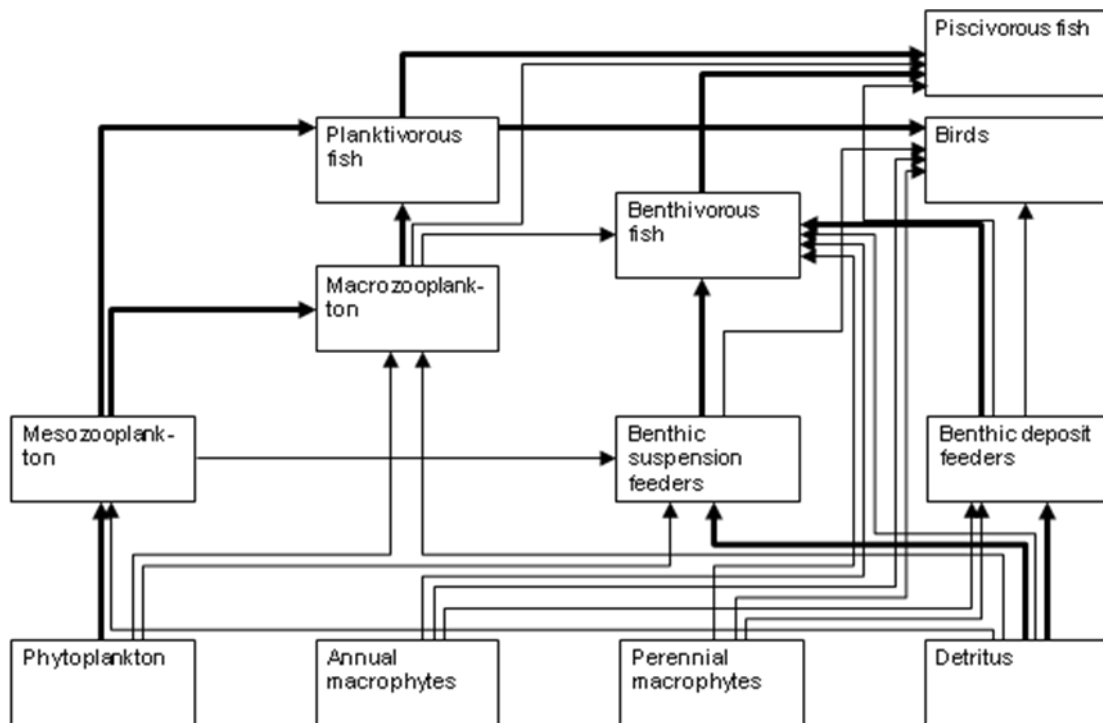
Piscivorous fish

Planktivorous fish

Birds

Benthivorous fish

Macrozooplankton

Mesozooplankton

Benthic suspension feeders

Benthic deposit feeders

Phytoplankton

Annual macrophytes

Perennial macrophytes

Detritus